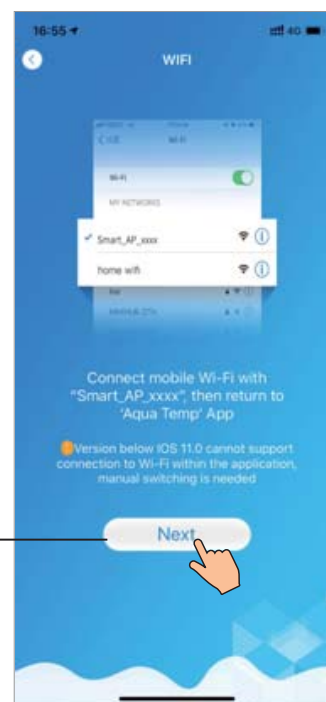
16:55

4G

WIFI

Wi-Fi

MY NETWORKS

Smart_AP_xxxx

home wifi

Connect mobile Wi-Fi with "Smart_AP_xxxx", then return to 'Aqua Temp' App

Version below IOS 11.0 cannot support connection to Wi-Fi within the application, manual switching is needed

Next